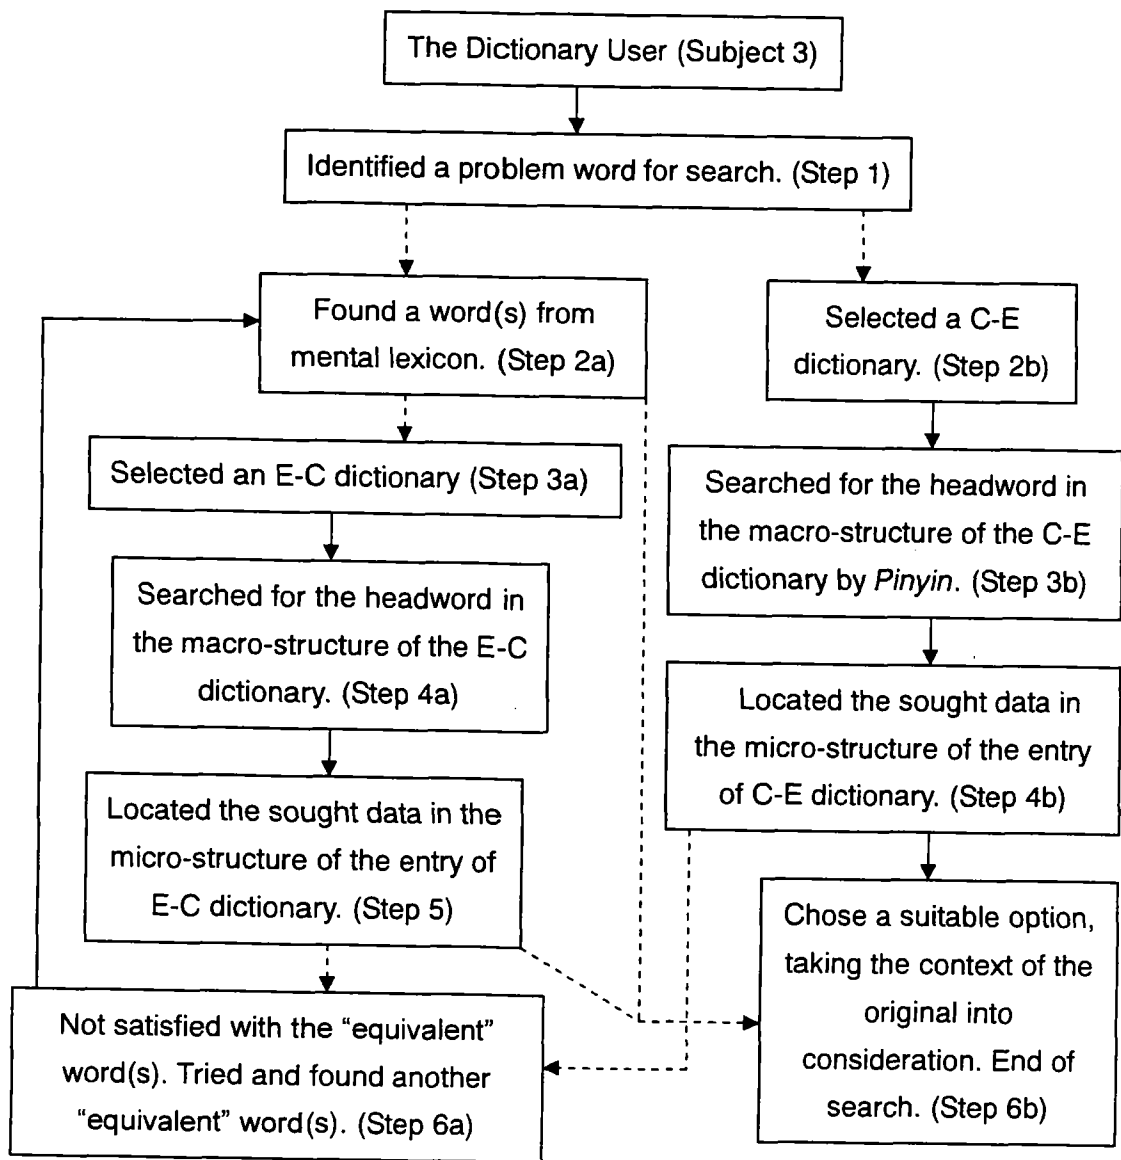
The Dictionary User (Subject 3)

Identified a problem word for search. (Step 1)

Found a word(s) from mental lexicon. (Step 2a)

Selected a C-E dictionary. (Step 2b)

Selected an E-C dictionary (Step 3a)

Searched for the headword in the macro-structure of the C-E dictionary by *Pinyin*. (Step 3b)

Searched for the headword in the macro-structure of the E-C dictionary. (Step 4a)

Located the sought data in the micro-structure of the entry of C-E dictionary. (Step 4b)

Located the sought data in the micro-structure of the entry of E-C dictionary. (Step 5)

Chose a suitable option, taking the context of the original into consideration. End of search. (Step 6b)

Not satisfied with the "equivalent" word(s). Tried and found another "equivalent" word(s). (Step 6a)